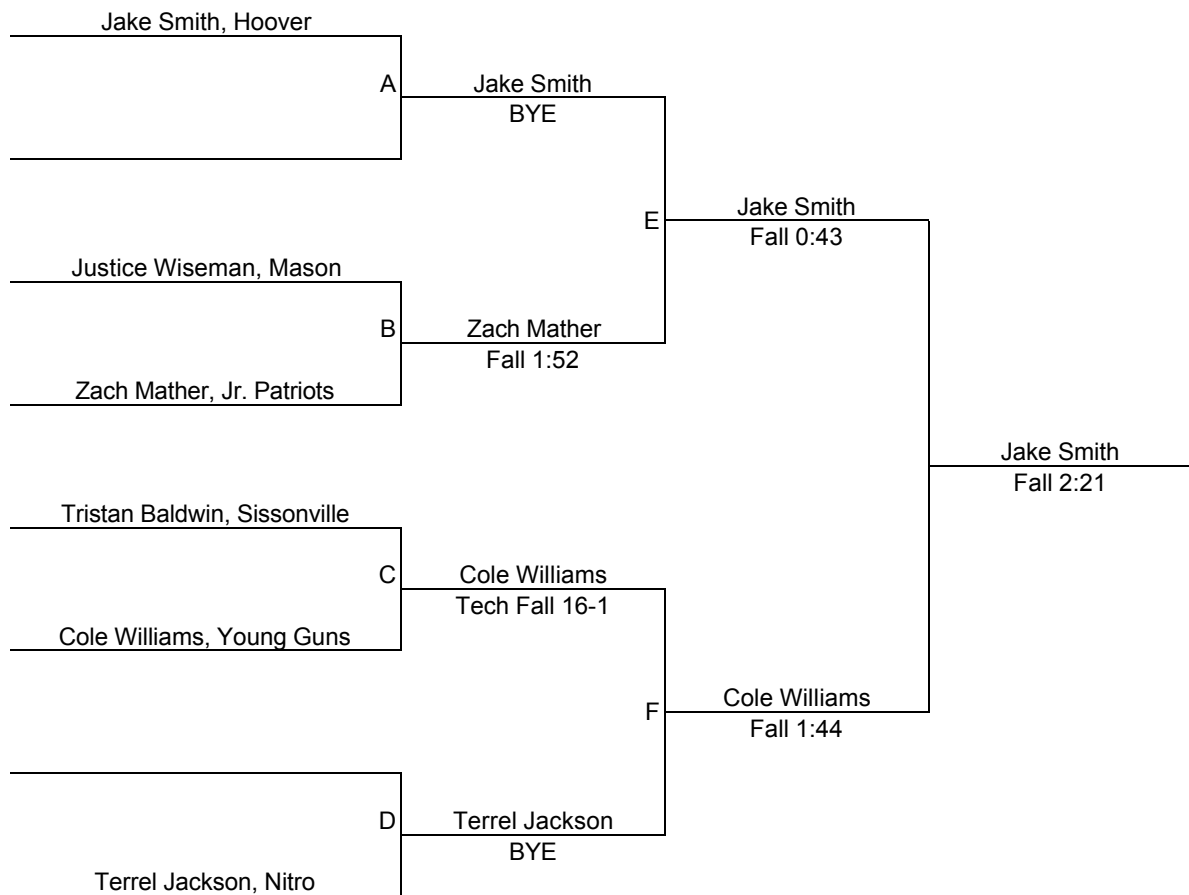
Jake Smith, Hoover

A

Jake Smith
BYE

E

Jake Smith
Fall 0:43

Justice Wiseman, Mason

B

Zach Mather
Fall 1:52

Zach Mather, Jr. Patriots

Jake Smith
Fall 2:21

Tristan Baldwin, Sissonville

C

Cole Williams
Tech Fall 16-1

Cole Williams, Young Guns

F

Cole Williams
Fall 1:44

D

Terrel Jackson
BYE

Terrel Jackson, Nitro